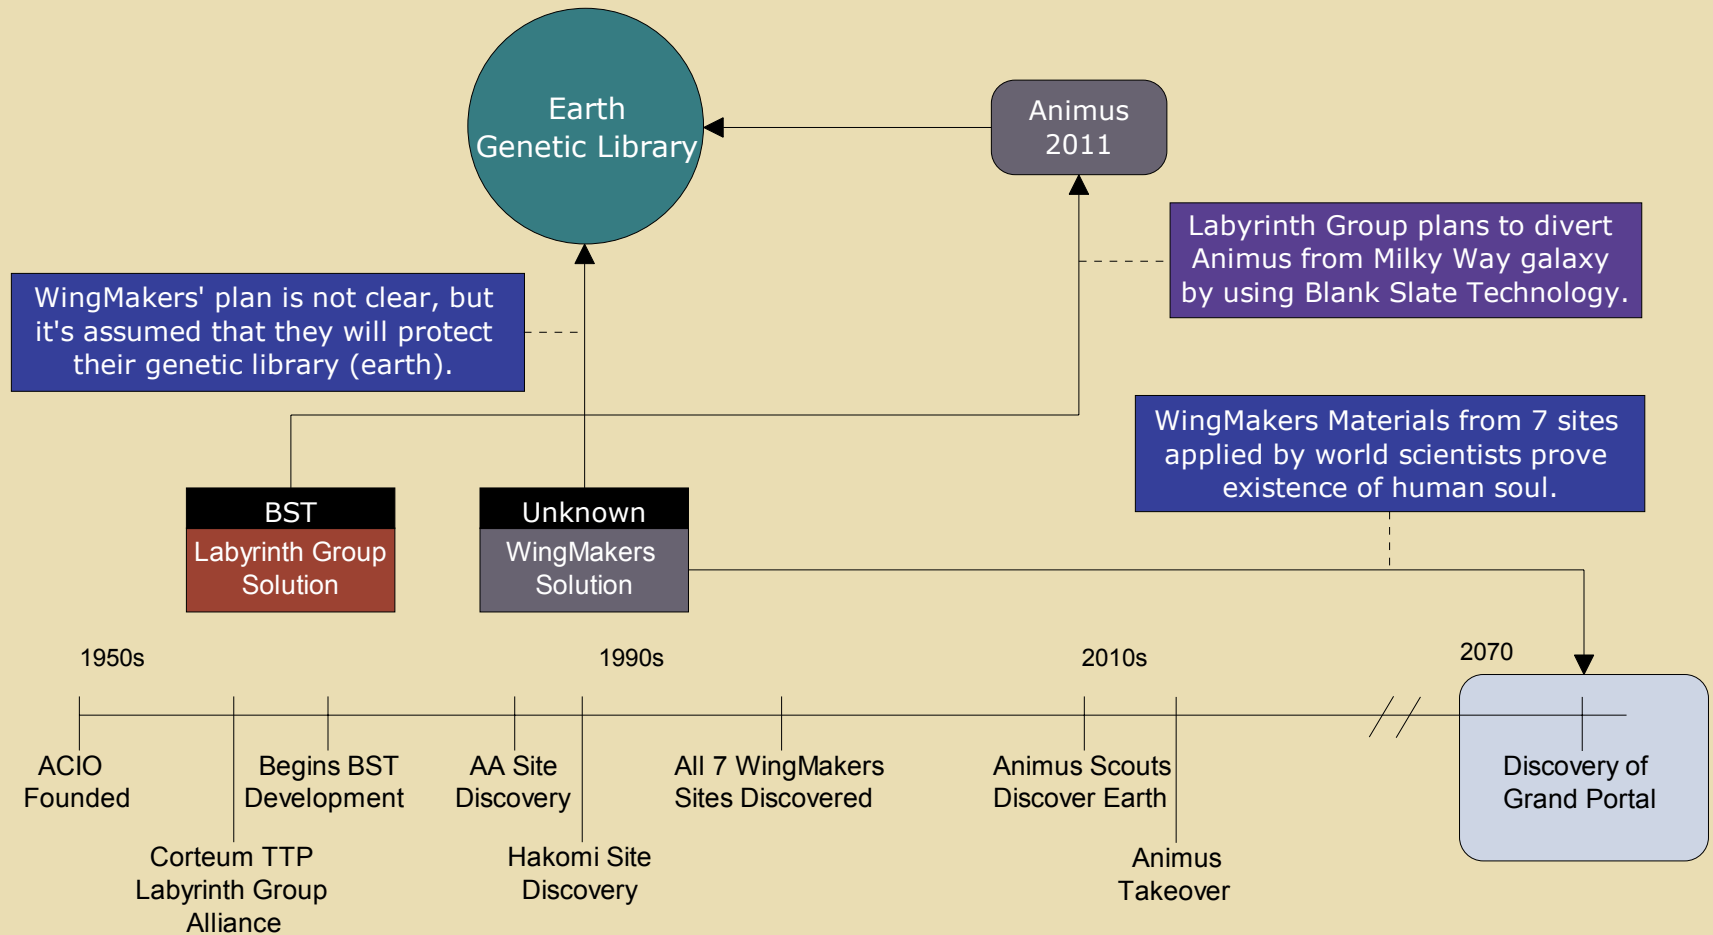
Earth Genetic Library

Animus 2011

Labyrinth Group plans to divert Animus from Milky Way galaxy by using Blank Slate Technology.

WingMakers' plan is not clear, but it's assumed that they will protect their genetic library (earth).

WingMakers Materials from 7 sites applied by world scientists prove existence of human soul.

BST
Labyrinth Group Solution

Unknown
WingMakers Solution

1950s

1990s

2010s

2070

ACIO Founded

Corteum TTP Labyrinth Group Alliance

Begins BST Development

AA Site Discovery

Hakomi Site Discovery

All 7 WingMakers Sites Discovered

Animus Scouts Discover Earth

Animus Takeover

Discovery of Grand Portal